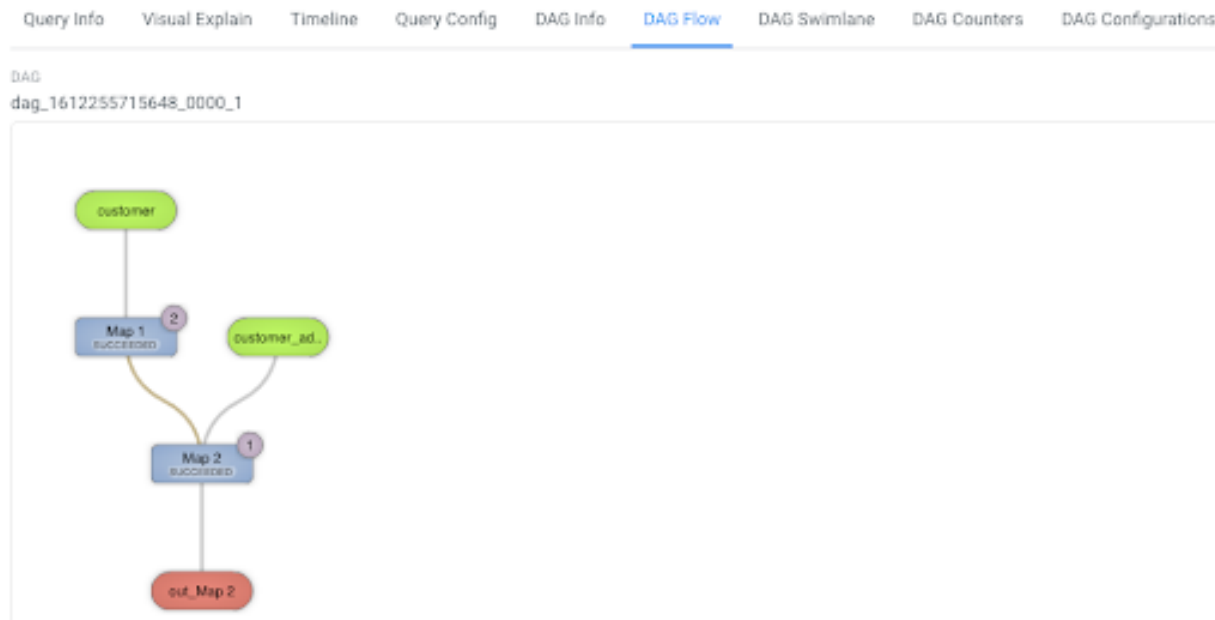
Query Info Visual Explain Timeline Query Config DAG Info DAG Flow DAG Swimlane DAG Counters DAG Configurations

DAG
dag_1612255715648_0000_1

customer

Map 1
SUCCEEDED
2

customer_ad..

Map 2
SUCCEEDED
1

out_Map 2